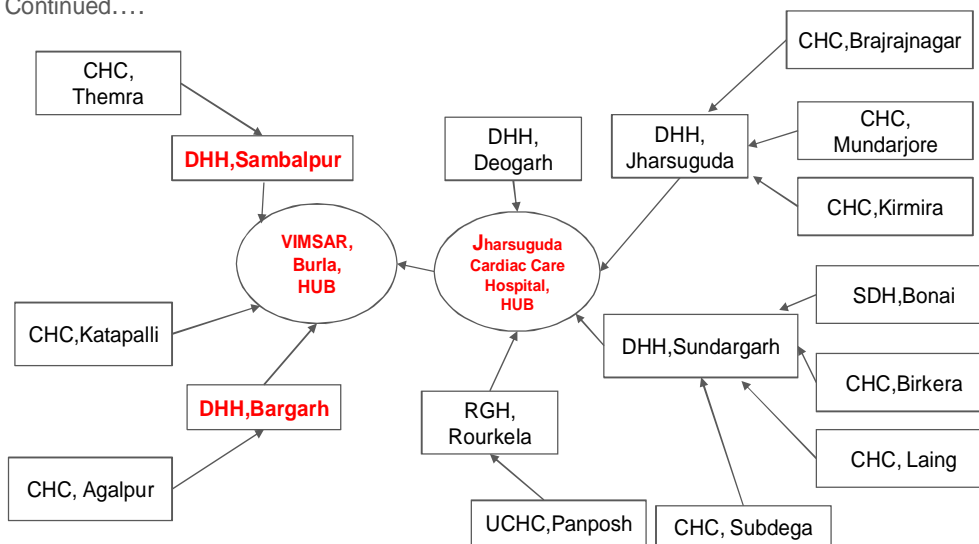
Continued….

CHC, Themra

DHH,Sambalpur

VIMSAR, Burla, HUB

CHC,Katapalli

DHH,Bargarh

CHC, Agalpur

DHH, Deogarh

Jharsuguda Cardiac Care Hospital, HUB

RGH, Rourkela

UCHC,Panposh

CHC,Brajrajnagar

DHH, Jharsuguda

CHC, Mundarjore

CHC,Kirmira

SDH,Bonai

DHH,Sundargarh

CHC,Birkera

CHC, Laing

CHC, Subdega